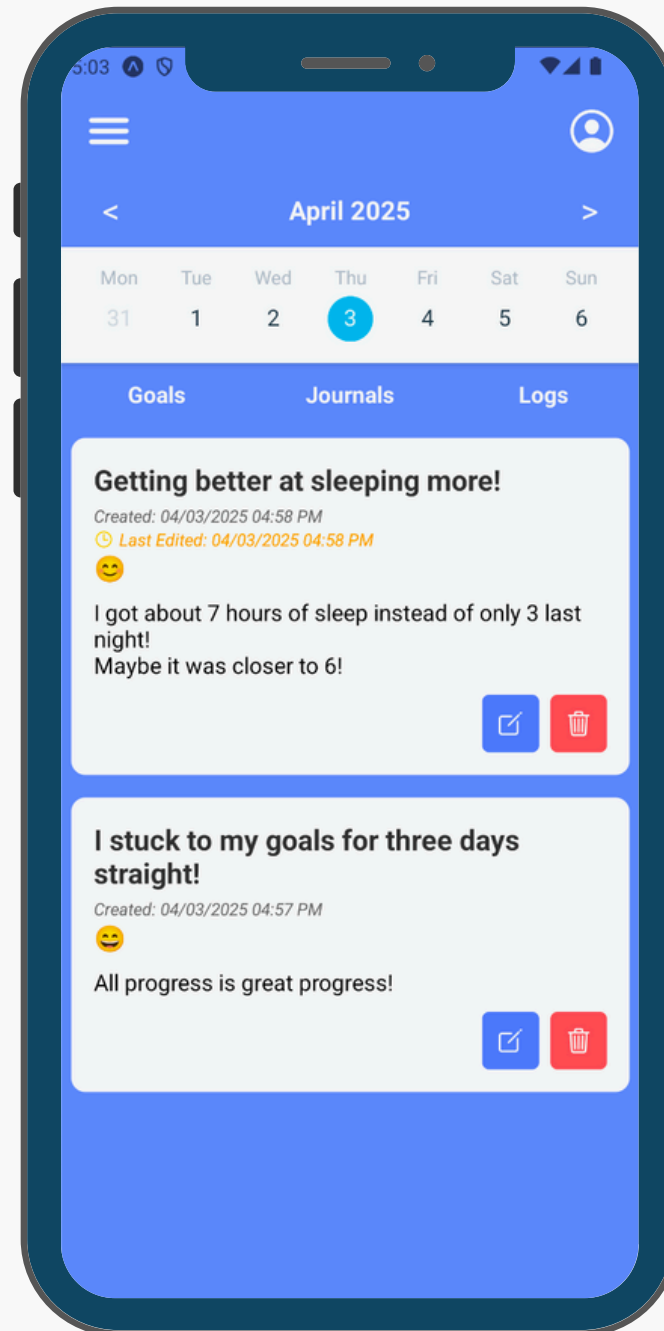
5:03

<

April 2025

>

| Mon | Tue | Wed | Thu | Fri | Sat | Sun |
|---|---|---|---|---|---|---|
| 31 | 1 | 2 | 3 | 4 | 5 | 6 |

Goals Journals Logs

Getting better at sleeping more!

Created: 04/03/2025 04:58 PM

Last Edited: 04/03/2025 04:58 PM

😊

I got about 7 hours of sleep instead of only 3 last night!
Maybe it was closer to 6!

I stuck to my goals for three days straight!

Created: 04/03/2025 04:57 PM

😄

All progress is great progress!